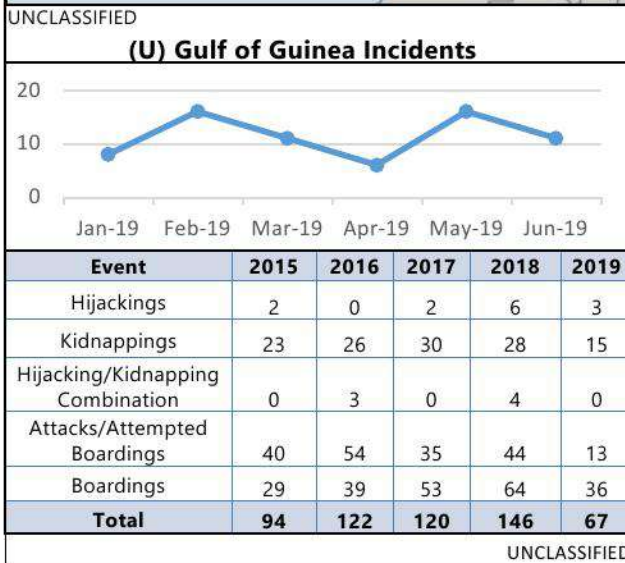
UNCLASSIFIED

(U) Gulf of Guinea Incidents

20
10
0

Jan-19 Feb-19 Mar-19 Apr-19 May-19 Jun-19

| Event | 2015 | 2016 | 2017 | 2018 | 2019 |
|---|---|---|---|---|---|
| Hijackings | 2 | 0 | 2 | 6 | 3 |
| Kidnappings | 23 | 26 | 30 | 28 | 15 |
| Hijacking/Kidnapping Combination | 0 | 3 | 0 | 4 | 0 |
| Attacks/Attempted Boardings | 40 | 54 | 35 | 44 | 13 |
| Boardings | 29 | 39 | 53 | 64 | 36 |
| Total | 94 | 122 | 120 | 146 | 67 |

UNCLASSIFIED